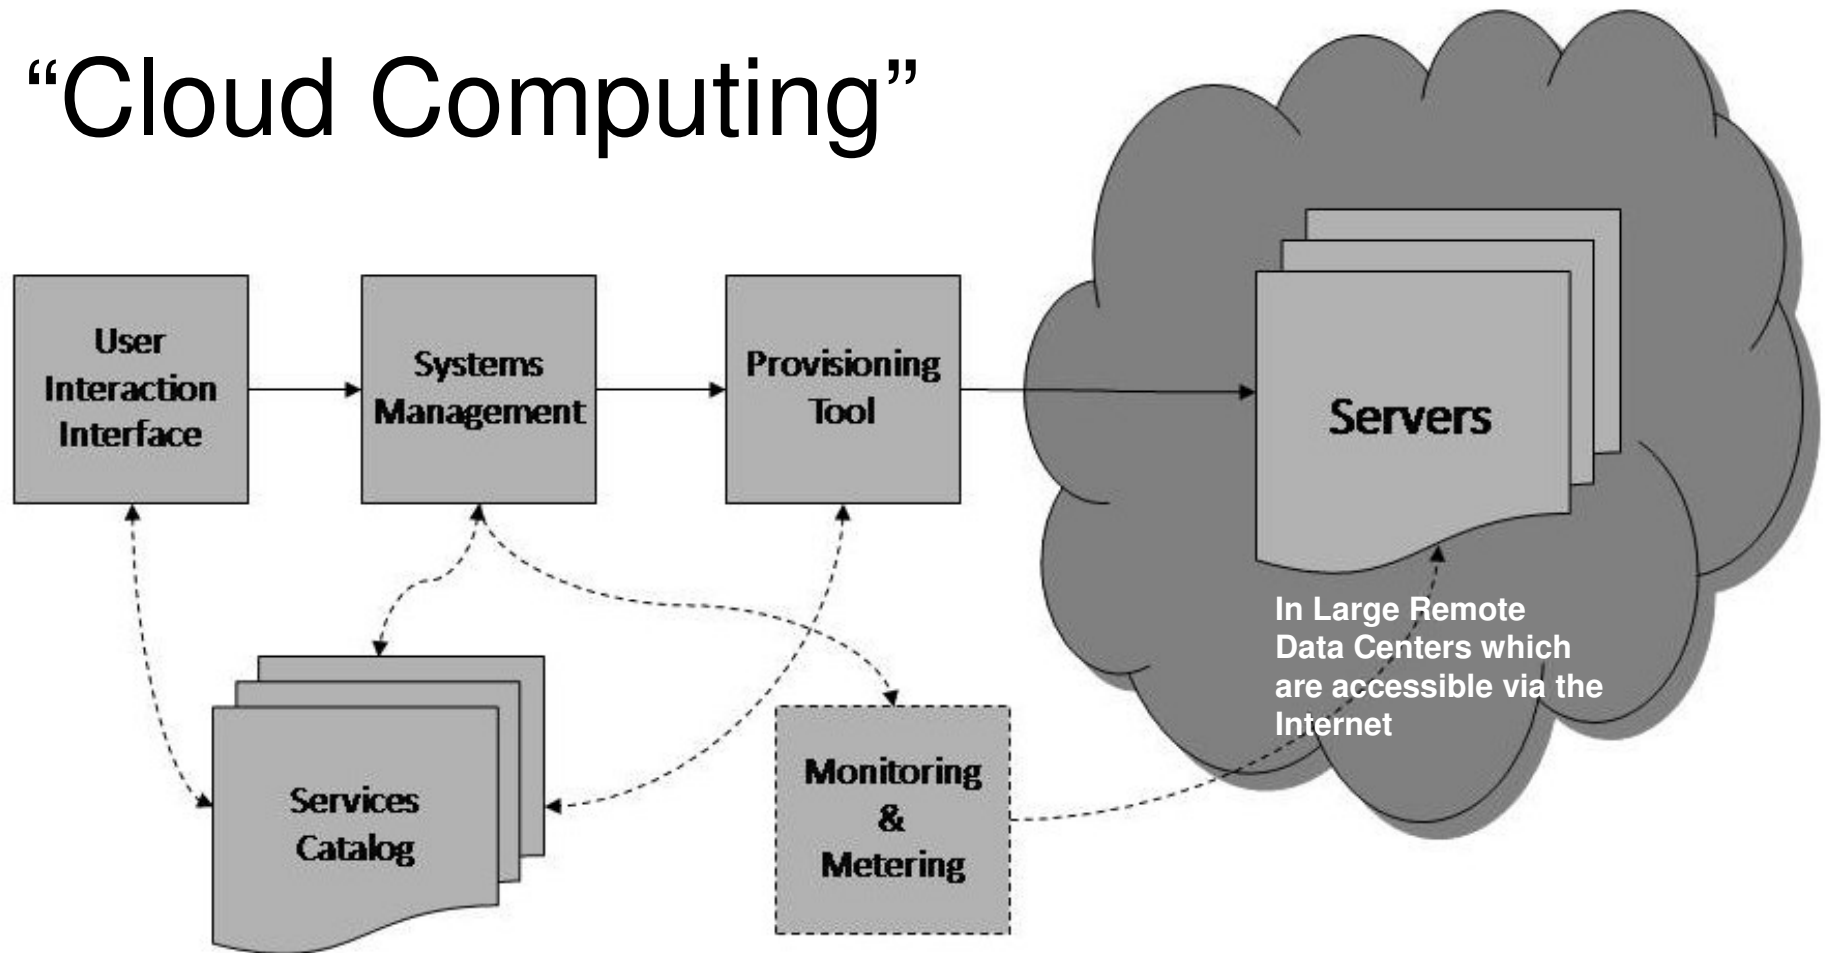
“Cloud Computing”

User Interaction Interface

Systems Management

Provisioning Tool

Servers

In Large Remote Data Centers which are accessible via the Internet

Services Catalog

Monitoring & Metering